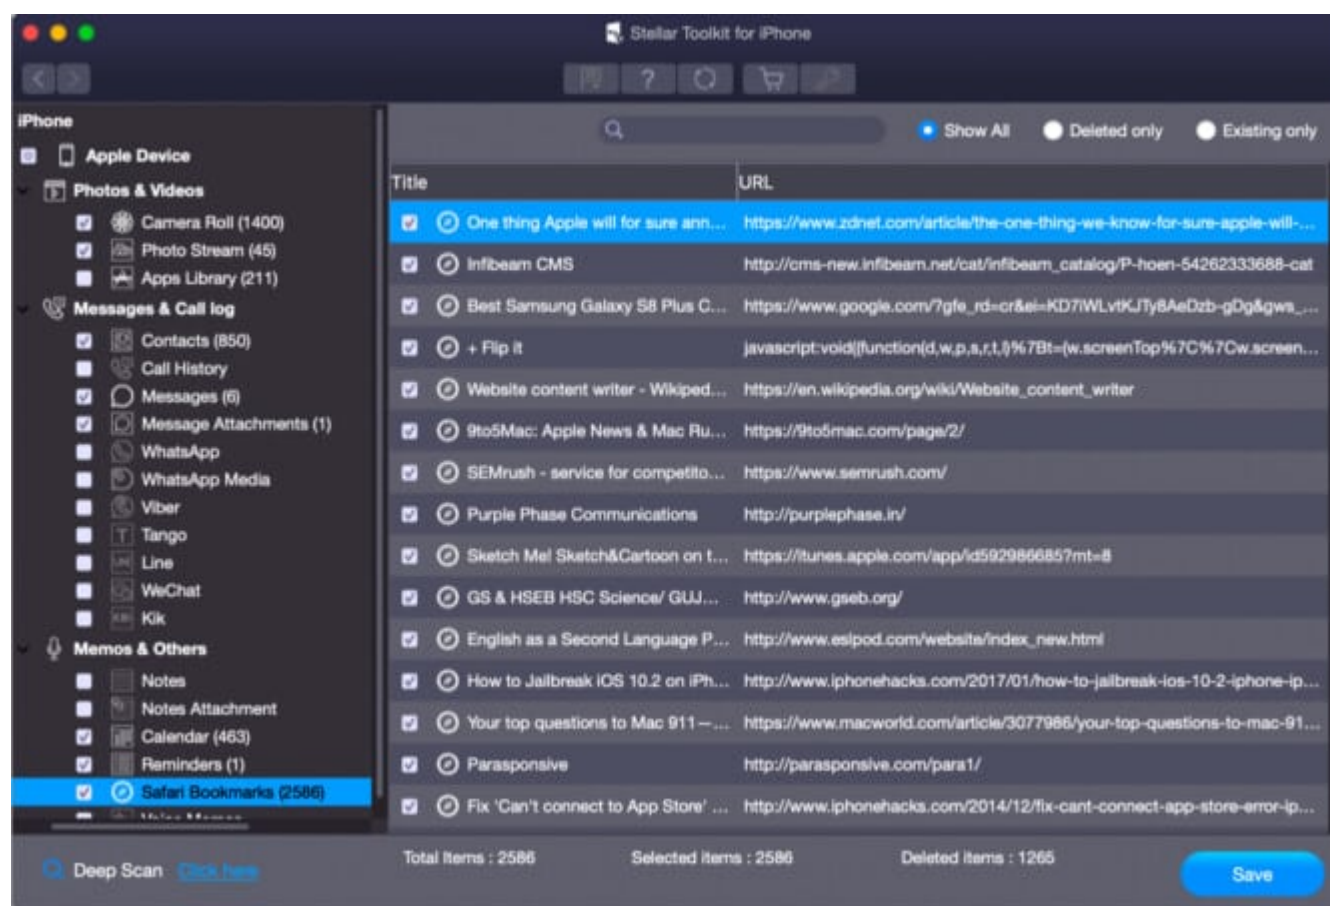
Stellar Toolkit for iPhone

iPhone
Apple Device
Photos & Videos
Camera Roll (1400)
Photo Stream (45)
Apps Library (211)
Messages & Call log
Contacts (850)
Call History
Messages (6)
Message Attachments (1)
WhatsApp
WhatsApp Media
Viber
Tango
Line
WeChat
Kik
Memos & Others
Notes
Notes Attachment
Calendar (463)
Reminders (1)
Safari Bookmarks (2586)
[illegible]

Show All
Deleted only
Existing only

| Title | URL |
|---|---|
| One thing Apple will for sure ann... | https://www.zdnet.com/article/the-one-thing-we-know-for-sure-apple-will-... |
| Infibeam CMS | http://cms-new.infibeam.net/cat/infibeam_catalog/P-hoen-54262333688-cat |
| Best Samsung Galaxy S8 Plus C... | https://www.google.com/?gfe_rd=cr&ei=KD7iWLvtKJTy8AeDzb-gDg&gws_... |
| + Flip it | javascript:void((function(d,w,p,s,r,t,l)%7Bt=(w.screenTop%7C%7Cw.screen... |
| Website content writer - Wikiped... | https://en.wikipedia.org/wiki/Website_content_writer |
| 9to5Mac: Apple News & Mac Ru... | https://9to5mac.com/page/2/ |
| SEMrush - service for competito... | https://www.semrush.com/ |
| Purple Phase Communications | http://purplephase.in/ |
| Sketch Me! Sketch&Cartoon on t... | https://itunes.apple.com/app/id592986685?mt=8 |
| GS & HSEB HSC Science/ GUJ... | http://www.gseb.org/ |
| English as a Second Language P... | http://www.eslpod.com/website/index_new.html |
| How to Jailbreak iOS 10.2 on iPh... | http://www.iphonehacks.com/2017/01/how-to-jailbreak-ios-10-2-iphone-ip... |
| Your top questions to Mac 911 —... | https://www.macworld.com/article/3077986/your-top-questions-to-mac-91... |
| Parasponsive | http://parasponsive.com/para1/ |
| Fix 'Can't connect to App Store' ... | http://www.iphonehacks.com/2014/12/fix-cant-connect-app-store-error-ip... |

Deep Scan Click here
Total Items : 2586
Selected items : 2586
Deleted items : 1265
Save